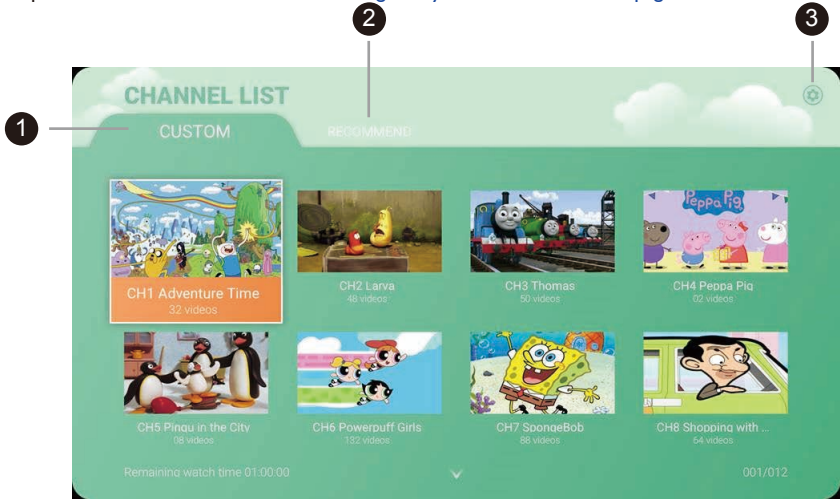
1
2
3

CHANNEL LIST

CUSTOM
RECOMMEND

CH1 Adventure Time
32 videos

CH2 Larva
48 videos

CH3 Thomas
50 videos

Peppa Pig
CH4 Peppa Pig
02 videos

CH5 Pingu in the City
08 videos

CH6 Powerpuff Girls
132 videos

CH7 SpongeBob
88 videos

CH8 Shopping with ...
54 videos

Remaining watch time 01:00:00

001/012